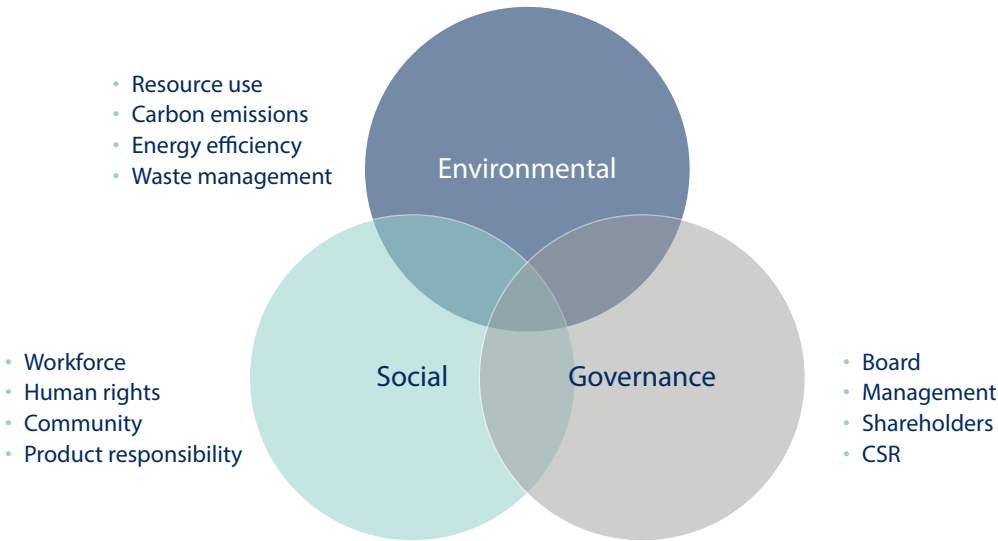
- Resource use
- Carbon emissions
- Energy efficiency
- Waste management

Environmental

- Workforce
- Human rights
- Community
- Product responsibility

Social

Governance

- Board
- Management
- Shareholders
- CSR